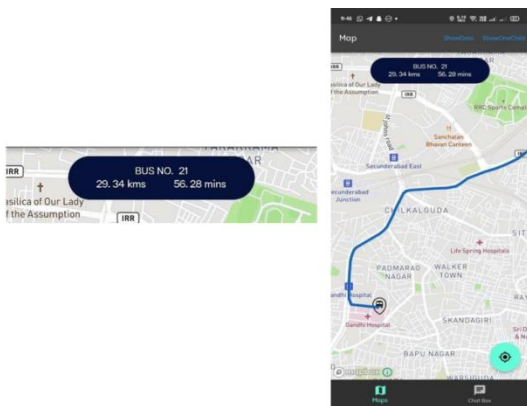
BUS NO. 21
29.34 kms 56.28 mins
IRR
asilica of Our Lady
f the Assumption
IRR

Map
ShowData ShowChatOnly
BUS NO. 21
29.34 kms 56.28 mins
IRR
asilica of Our Lady
the Assumption
IRR
RRC Sports Camel
Sanchalan Bhavan Canteen
Secunderabad East
Secunderabad Junction
CHILKALGUDA
SITA
Life Spring Hospital
PADMARAO NAGAR
WALKER TOWN
Gandhi Hospital
Gandhi Hospital
SKANDAGIRI
BAPU NAGAR
Maps
Chat Box